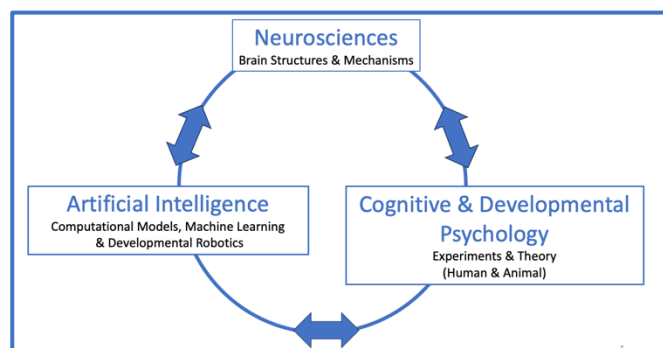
Neurosciences
Brain Structures & Mechanisms

Artificial Intelligence
Computational Models, Machine Learning & Developmental Robotics

Cognitive & Developmental Psychology
Experiments & Theory (Human & Animal)